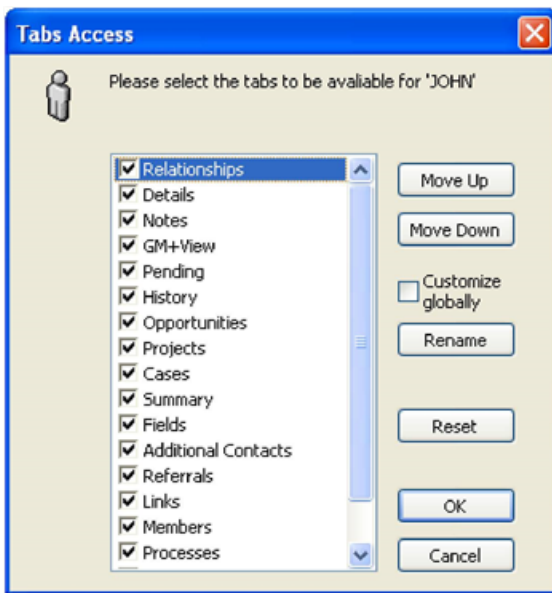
Tabs Access

Please select the tabs to be avaliable for 'JOHN'

Relationships
Details
Notes
GM+View
Pending
History
Opportunities
Projects
Cases
Summary
Fields
Additional Contacts
Referrals
Links
Members
Processes

Move Up
Move Down
Customize globally
Rename
Reset
OK
Cancel